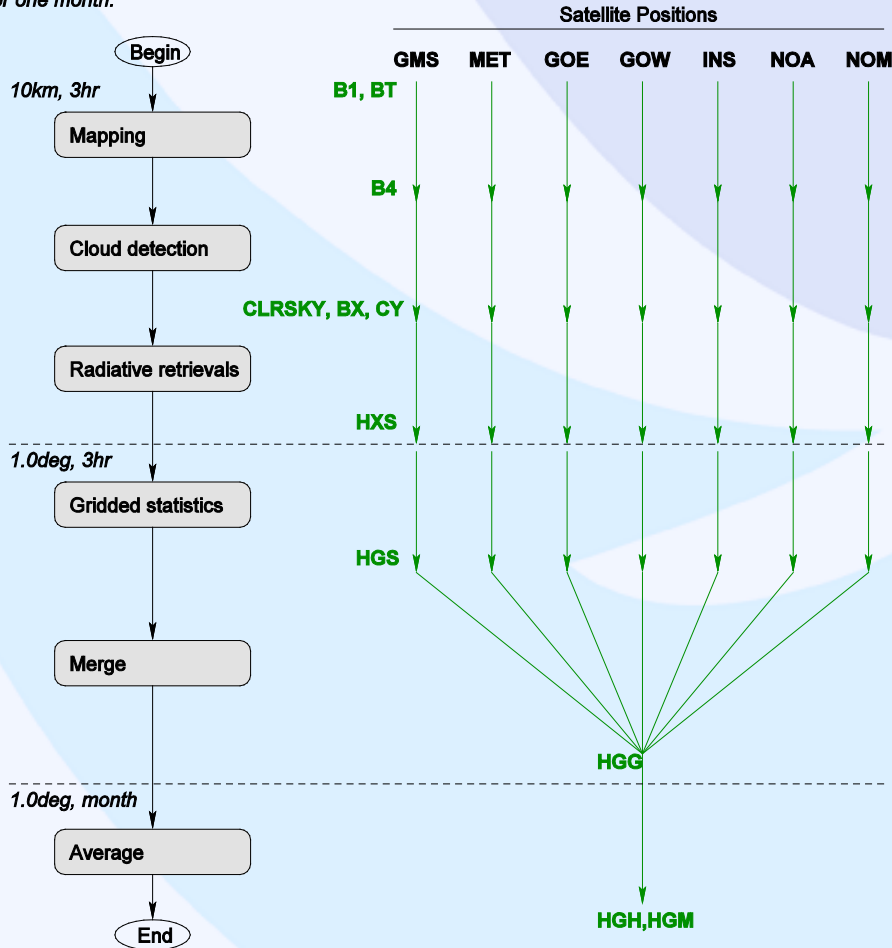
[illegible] one month.

Satellite Positions

GMS MET GOE GOW INS NOA NOM

Begin

10km, 3hr

B1, BT

Mapping

B4

Cloud detection

CLRSKY, BX, CY

Radiative retrievals

HXS

1.0deg, 3hr

Gridded statistics

HGS

Merge

HGG

1.0deg, month

Average

HGH,HGM

End